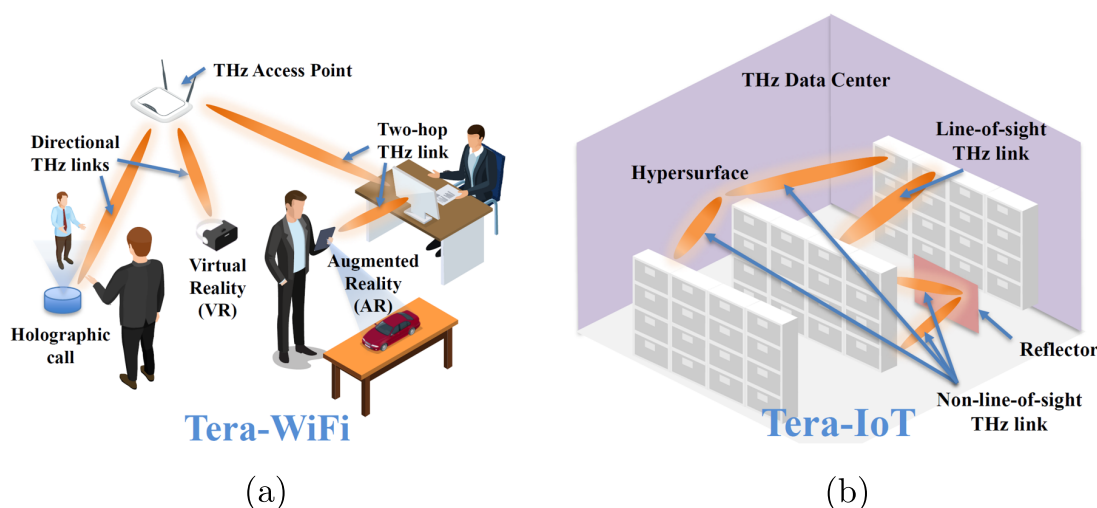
THz Access Point

Directional THz links

Two-hop THz link

Virtual Reality (VR)

Augmented Reality (AR)

Holographic call

Tera-WiFi

(a)

THz Data Center

Line-of-sight THz link

Hypersurface

Reflector

Non-line-of-sight THz link

Tera-IoT

(b)